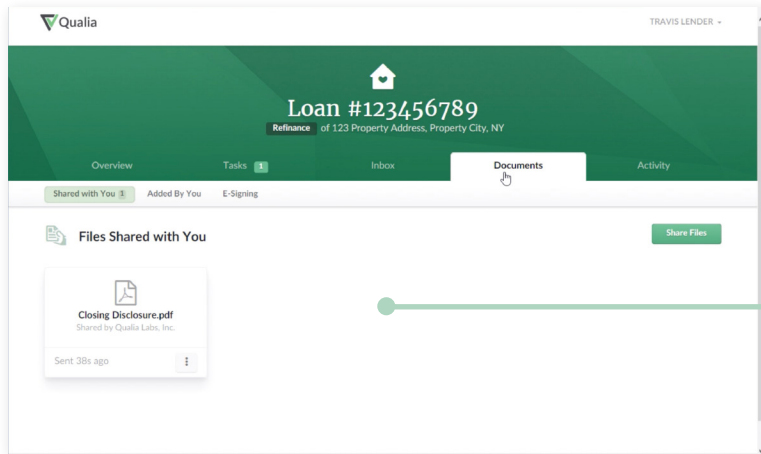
Qualia

TRAVIS LENDER

Loan #123456789

Refinance of 123 Property Address, Property City, NY

Overview

Tasks 1

Inbox

Documents

Activity

Shared with You 1

Added By You

E-Signing

Files Shared with You

Share Files

Closing Disclosure.pdf

Shared by Qualia Labs, Inc.

Sent 38s ago